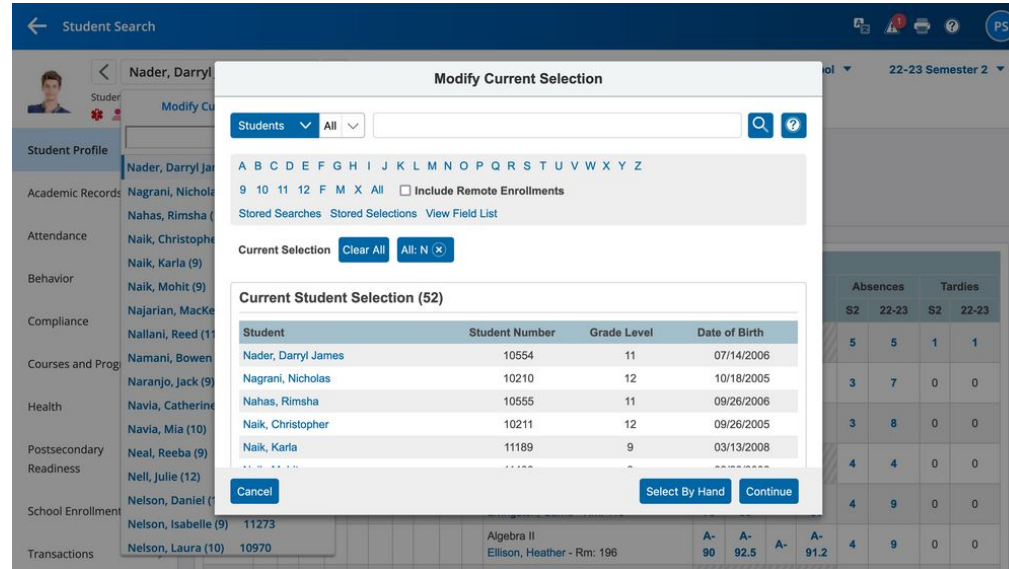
Student Search

PS

Nader, Darryl

Studer

Modify Cu

ol ▼

22-23 Semester 2 ▼

Student Profile

Academic Records

Attendance

Behavior

Compliance

Courses and Prog

Health

Postsecondary Readiness

School Enrollment

Transactions

Nader, Darryl Ja
Nagrani, Nichola
Nahas, Rimsha (
Naik, Christophe
Naik, Karla (9)
Naik, Mohit (9)
Najarian, MacKe
Nallani, Reed (11
Namani, Bowen
Naranjo, Jack (9)
Navia, Catherine
Navia, Mia (10)
Neal, Reeba (9)
Nell, Julie (12)
Nelson, Daniel (
Nelson, Isabelle (9) 11273
Nelson, Laura (10) 10970

Modify Current Selection

Students All

A B C D E F G H I J K L M N O P Q R S T U V W X Y Z
9 10 11 12 F M X All
Include Remote Enrollments
Stored Searches Stored Selections View Field List

Current Selection Clear All All: N

Current Student Selection (52)

| Student | Student Number | Grade Level | Date of Birth |
|---|---|---|---|
| Nader, Darryl James | 10554 | 11 | 07/14/2006 |
| Nagrani, Nicholas | 10210 | 12 | 10/18/2005 |
| Nahas, Rimsha | 10555 | 11 | 09/26/2006 |
| Naik, Christopher | 10211 | 12 | 09/26/2005 |
| Naik, Karla | 11189 | 9 | 03/13/2008 |
| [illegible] | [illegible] | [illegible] | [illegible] |

Cancel
Select By Hand
Continue

| Absences | | Tardies | |
|---|---|---|---|
| S2 | 22-23 | S2 | 22-23 |
| 5 | 5 | 1 | 1 |
| 3 | 7 | 0 | 0 |
| 3 | 8 | 0 | 0 |
| 4 | 4 | 0 | 0 |
| 4 | 9 | 0 | 0 |
| 4 | 9 | 0 | 0 |

Algebra II
Ellison, Heather - Rm: 196
A- 90 A- 92.5 A- A- 91.2